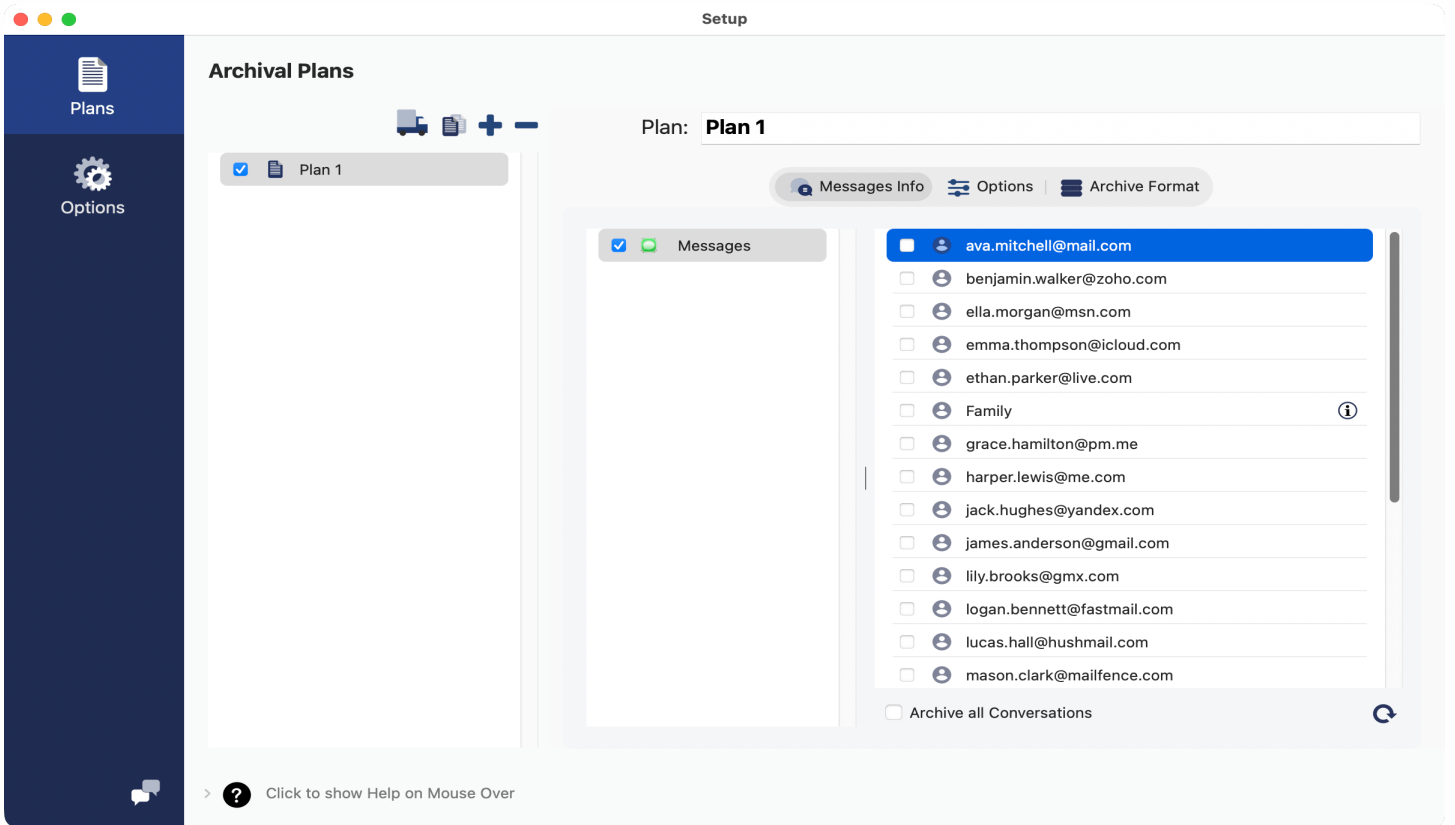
Setup

Plans

Options

Archival Plans

Plan 1

Plan: Plan 1

Messages Info | Options | Archive Format

Messages

ava.mitchell@mail.com
benjamin.walker@zoho.com
ella.morgan@msn.com
emma.thompson@icloud.com
ethan.parker@live.com
Family
grace.hamilton@pm.me
harper.lewis@me.com
jack.hughes@yandex.com
james.anderson@gmail.com
lily.brooks@gmx.com
logan.bennett@fastmail.com
lucas.hall@hushmail.com
mason.clark@mailfence.com

Archive all Conversations

Click to show Help on Mouse Over